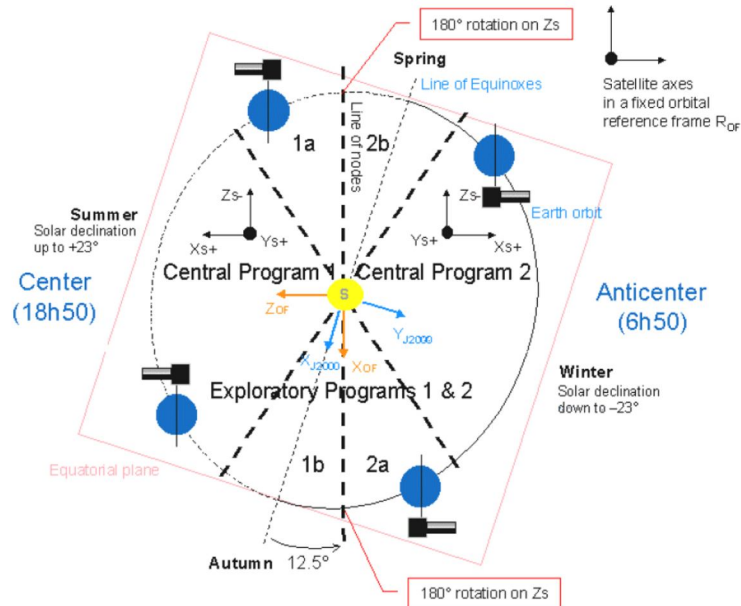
180° rotation on Zs

Satellite axes in a fixed orbital reference frame $R_{OF}$

Spring

Line of Equinoxes

Line of nodes

1a

2b

Summer
Solar declination up to +23°

Zs-

Ys+

Xs-

Zs-

Ys+

Xs+

Earth orbit

Center
(18h50)

Central Program 1

Central Program 2

Anticenter
(6h50)

S

$Z_{OF}$

$Y_{J2000}$

$X_{J2000}$

$X_{OF}$

Winter
Solar declination down to –23°

Exploratory Programs 1 & 2

Equatorial plane

1b

2a

Autumn

12.5°

180° rotation on Zs